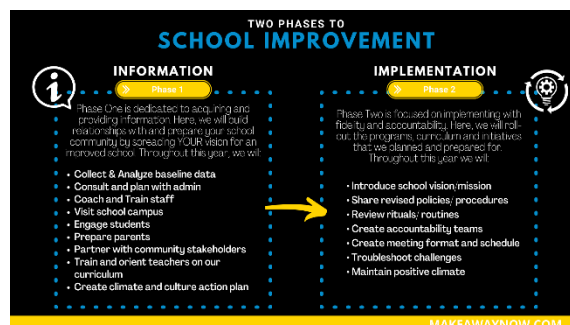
TWO PHASES TO
SCHOOL IMPROVEMENT

INFORMATION
Phase 1

Phase One is dedicated to acquiring and providing information. Here, we will build relationships with and prepare your school community by spreading YOUR vision for an improved school. Throughout this year, we will:

• Collect & Analyze baseline data
• Consult and plan with admin
• Coach and Train staff
• Visit school campus
• Engage students
• Prepare parents
• Partner with community stakeholders
• Train and orient teachers on our curriculum
• Create climate and culture action plan

IMPLEMENTATION
Phase 2

Phase Two is focused on implementing with fidelity and accountability. Here, we will roll-out, the programs, curriculum and initiatives that we planned and prepared for. Throughout this year we will:

• Introduce school vision/mission
• Share revised policies/ procedures
• Review rituals/ routines
• Create accountability teams
• Create meeting format and schedule
• Troubleshoot challenges
• Maintain positive climate

MAKEAWAYNOW.COM